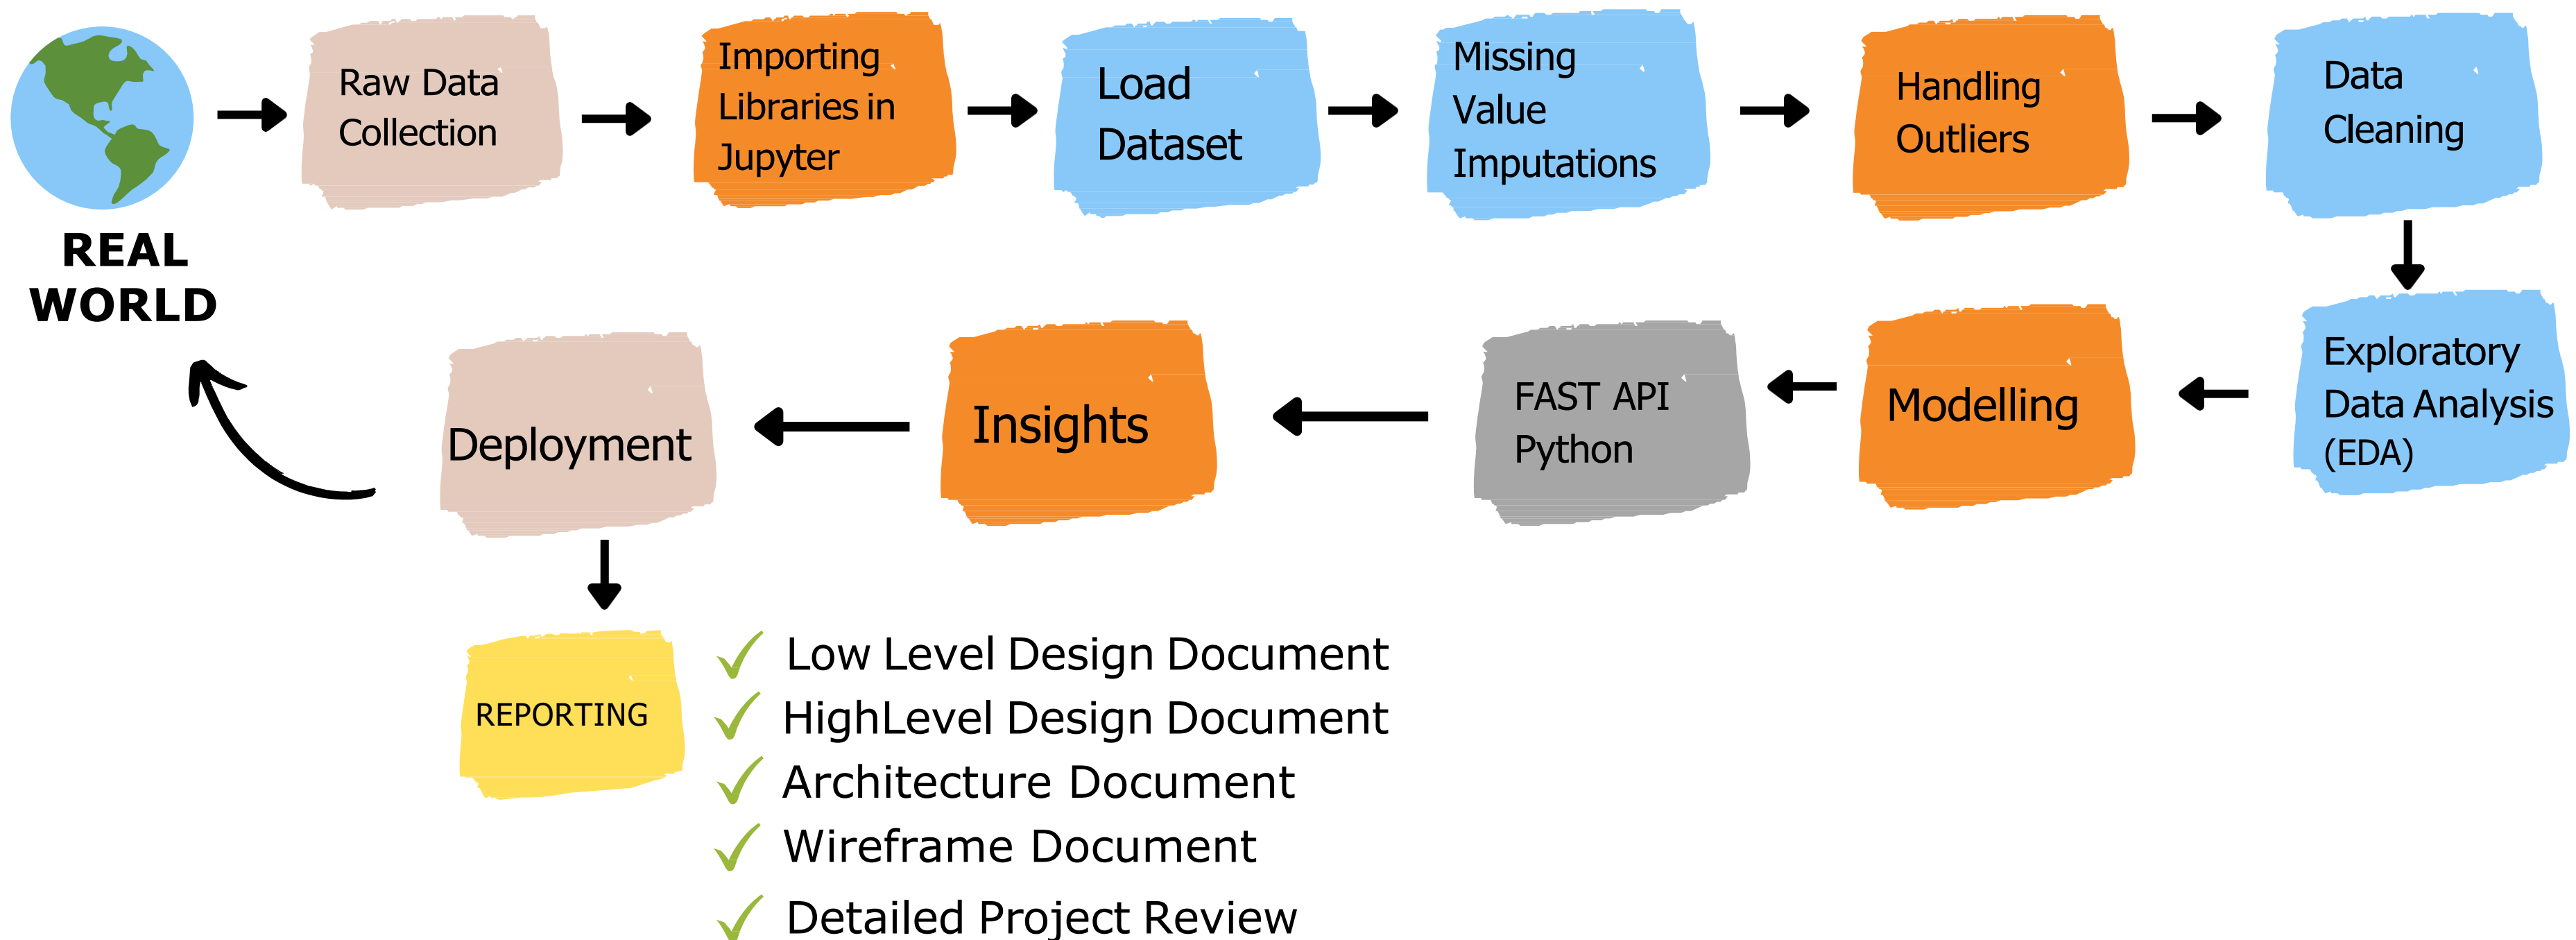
REAL WORLD

Raw Data Collection

Importing Libraries in Jupyter

Load Dataset

Missing Value Imputations

Handling Outliers

Data Cleaning

Exploratory Data Analysis (EDA)

Modelling

FAST API Python

Insights

Deployment

REPORTING

Low Level Design Document
HighLevel Design Document
Architecture Document
Wireframe Document
Detailed Project Review